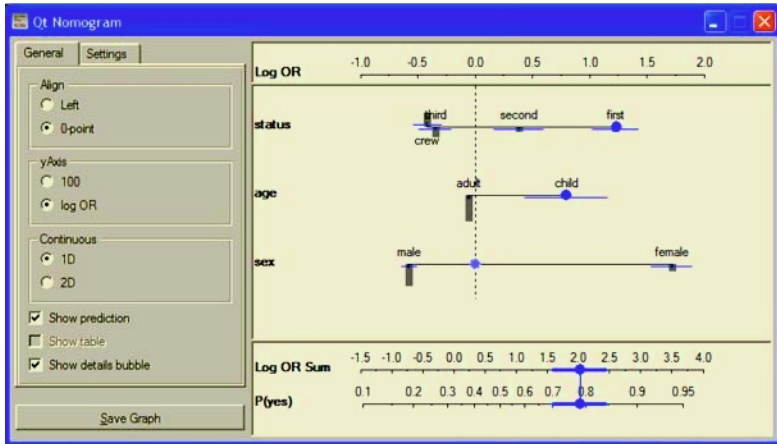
Qt Nomogram

General Settings

Align
Left
0-point

yAxis
100
log OR

Continuous
1D
2D

Show prediction
Show table
Show details bubble

Save Graph

Log OR
-1.0 -0.5 0.0 0.5 1.0 1.5 2.0

status
third
crew
second
first

age
adult
child

sex
male
female

Log OR Sum
-1.5 -1.0 -0.5 0.0 0.5 1.0 1.5 2.0 2.5 3.0 3.5 4.0

P(yes)
0.1 0.2 0.3 0.4 0.5 0.6 0.7 0.8 0.9 0.95